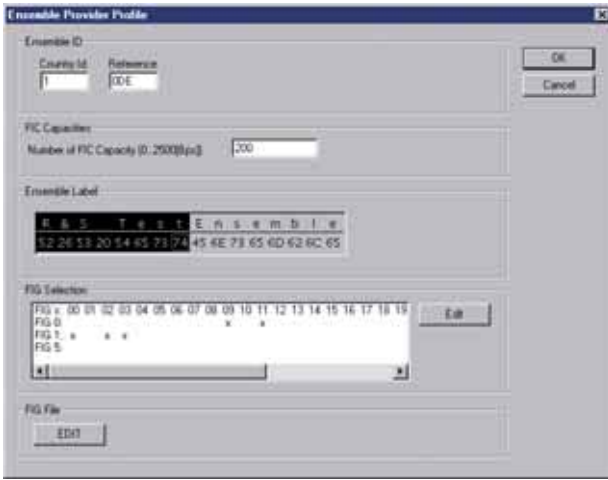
Ensemble Provider Profile

Ensemble ID

Country Id
1

Reference
0DE

OK

Cancel

FIC Capacities

Number of FIC Capacity [0..2500[Bps]]: 200

Ensemble Label

| R | & | S | | T | e | s | t | E | n | s | e | m | b | l | e |
|---|---|---|---|---|---|---|---|---|---|---|---|---|---|---|---|
| 52 | 26 | 53 | 20 | 54 | 65 | 73 | 74 | 45 | 6E | 73 | 65 | 6D | 62 | 6C | 65 |

FIG Selection

FIG x: 00 01 02 03 04 05 06 07 08 09 10 11 12 13 14 15 16 17 18 19
FIG 0: x x
FIG 1: x x x
FIG 5:

Edit

FIG File

EDIT